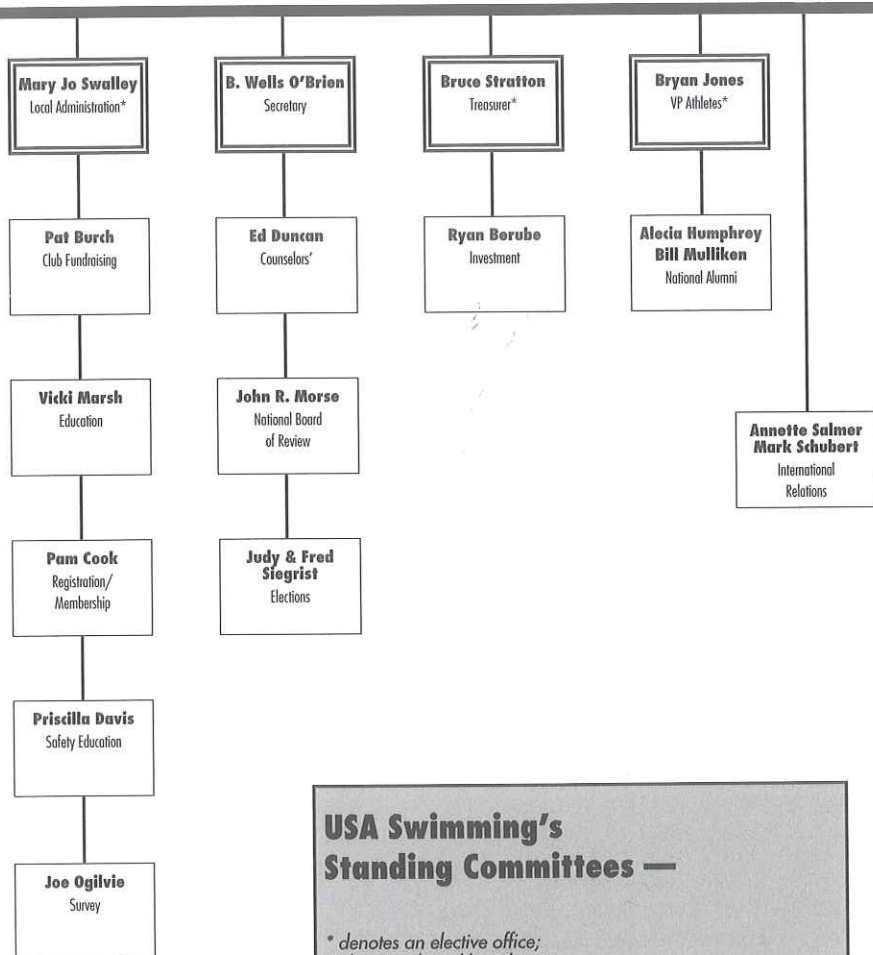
Mary Jo Swalley
Local Administration*

B. Wells O'Brien
Secretary

Bruce Stratton
Treasurer*

Bryan Jones
VP Athletes*

Pat Burch
Club Fundraising

Ed Duncan
Counselors'

Ryan Berube
Investment

Alecia Humphrey
Bill Mulliken
National Alumni

Vicki Marsh
Education

John R. Morse
National Board of Review

Annette Salmer
Mark Schubert
International Relations

Pam Cook
Registration/ Membership

Judy & Fred Siegrist
Elections

Priscilla Davis
Safety Education

Joe Ogilvie
Survey

USA Swimming's Standing Committees —

* denotes an elective office;
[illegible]